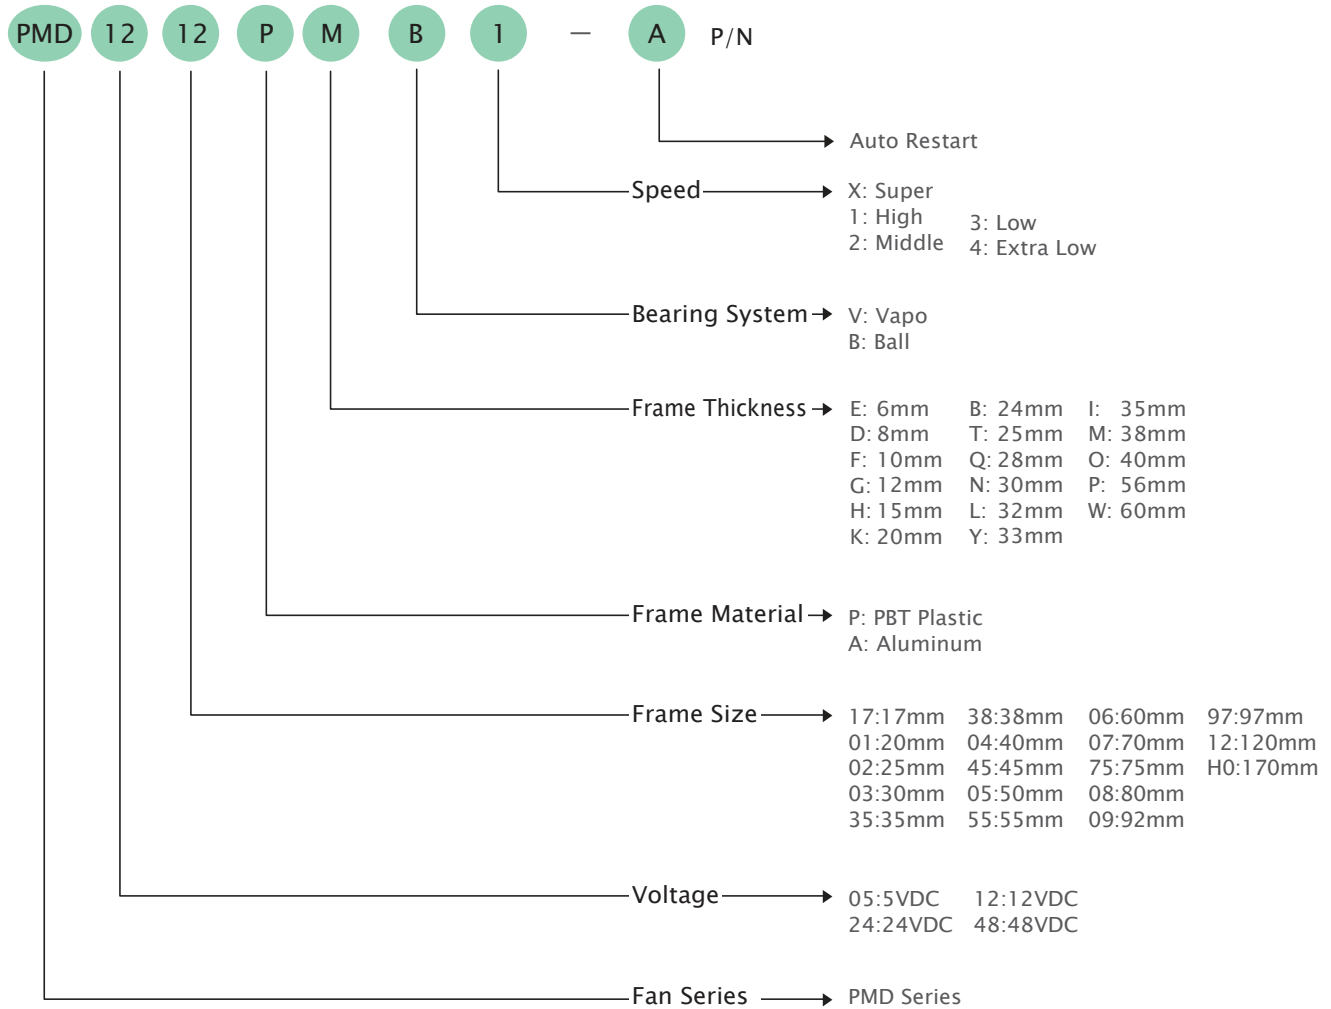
PMD 12 12 P M B 1 – A P/N

Auto Restart

Speed
X: Super
1: High
2: Middle
3: Low
4: Extra Low

Bearing System
V: Vapo
B: Ball

Frame Thickness
E: 6mm
D: 8mm
F: 10mm
G: 12mm
H: 15mm
K: 20mm
B: 24mm
T: 25mm
Q: 28mm
N: 30mm
L: 32mm
Y: 33mm
I: 35mm
M: 38mm
O: 40mm
P: 56mm
W: 60mm

Frame Material
P: PBT Plastic
A: Aluminum

Frame Size
17:17mm
01:20mm
02:25mm
03:30mm
35:35mm
38:38mm
04:40mm
45:45mm
05:50mm
55:55mm
06:60mm
07:70mm
75:75mm
08:80mm
09:92mm
97:97mm
12:120mm
H0:170mm

Voltage
05:5VDC
24:24VDC
12:12VDC
48:48VDC

Fan Series
PMD Series